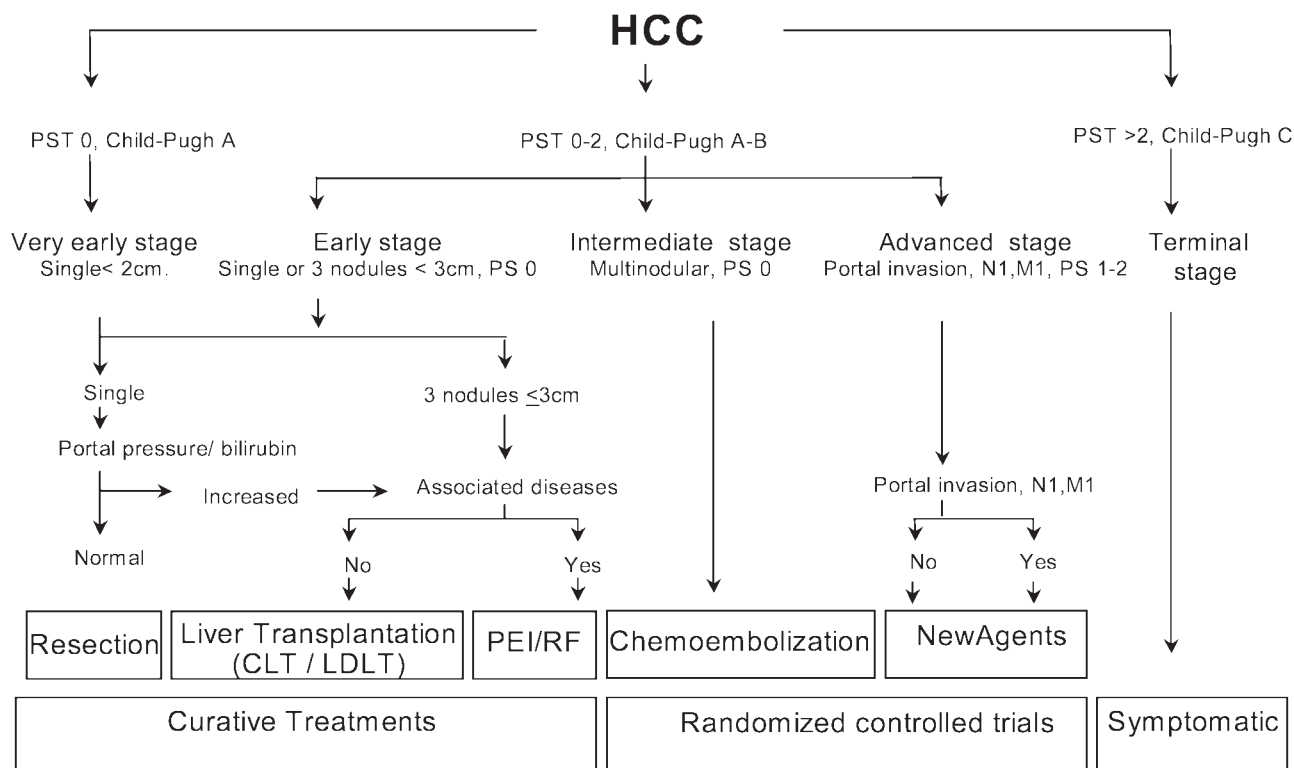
HCC

PST 0, Child-Pugh A

PST 0-2, Child-Pugh A-B

PST >2, Child-Pugh C

Very early stage
Single< 2cm.

Early stage
Single or 3 nodules < 3cm, PS 0

Intermediate stage
Multinodular, PS 0

Advanced stage
Portal invasion, N1,M1, PS 1-2

Terminal stage

Single

3 nodules $\leq$3cm

Portal pressure/ bilirubin

Increased

Associated diseases

Normal

No

Yes

Portal invasion, N1,M1

No

Yes

Resection

Liver Transplantation (CLT / LDLT)

PEI/RF

Chemoembolization

NewAgents

Curative Treatments

Randomized controlled trials

Symptomatic